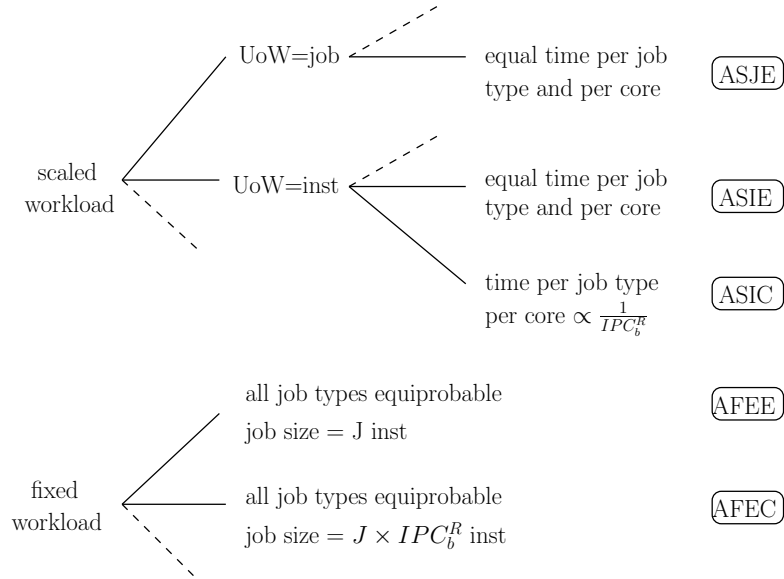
scaled workload

UoW=job

equal time per job type and per core

ASJE

UoW=inst

equal time per job type and per core

ASIE

time per job type per core $\propto \frac{1}{IPC_b^R}$

ASIC

fixed workload

all job types equiprobable

job size = J inst

AFEE

all job types equiprobable

job size = $J \times IPC_b^R$ inst

AFEC